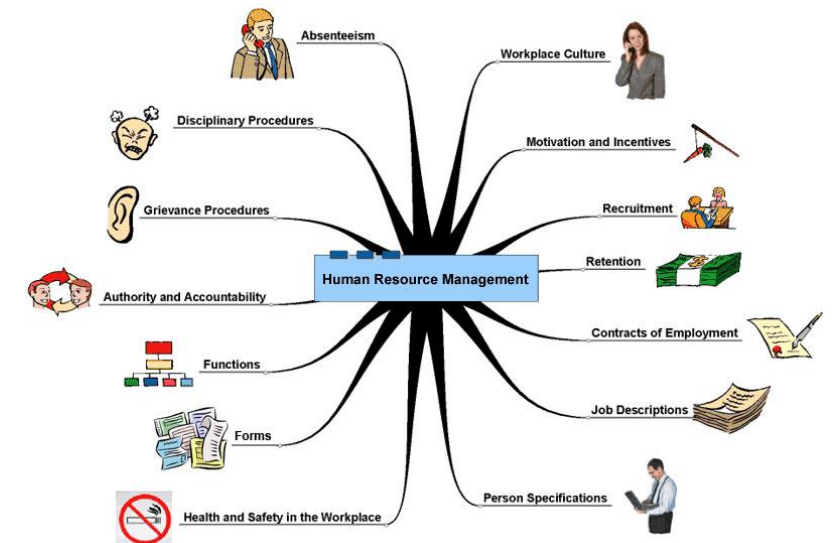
Human Resource Management

Absenteeism

Disciplinary Procedures

Grievance Procedures

Authority and Accountability

Functions

Forms

Health and Safety in the Workplace

Workplace Culture

Motivation and Incentives

Recruitment

Retention

Contracts of Employment

Job Descriptions

Person Specifications